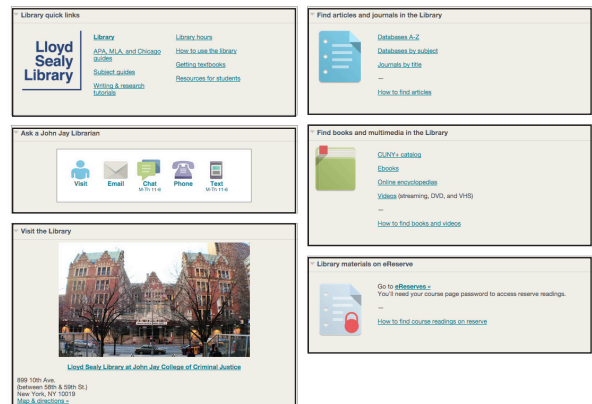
Library quick links

Lloyd Sealy Library

Library
APA, MLA, and Chicago guides
Subject guides
Writing & research tutorials

Library hours
How to use the library
Getting textbooks
Resources for students

Find articles and journals in the Library

Databases A-Z
Databases by subject
Journals by title
...
How to find articles

Ask a John Jay Librarian

Visit
Email
Chat
M-Th 11-6
Phone
Text
M-Th 11-6

Find books and multimedia in the Library

CUNY+ catalog
Ebooks
Online encyclopedias
Videos (streaming, DVD, and VHS)
...
How to find books and videos

Visit the Library

Lloyd Sealy Library at John Jay College of Criminal Justice

899 10th Ave.
(between 58th & 59th St.)
New York, NY 10019
Map & directions »

Library materials on eReserve

Go to eReserves »
You'll need your course page password to access reserve readings.
...
How to find course readings on reserve